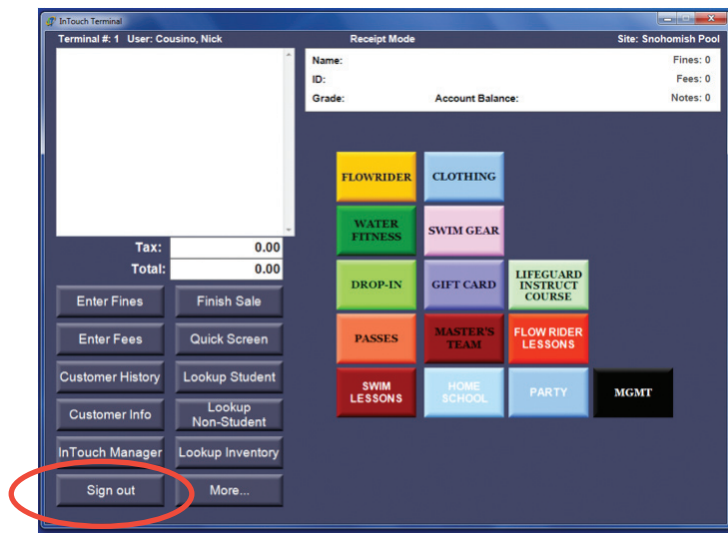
InTouch Terminal

Terminal #: 1 User: Cousino, Nick

Receipt Mode

Site: Snohomish Pool

Name:

ID:

Grade:

Account Balance:

Fines: 0

Fees: 0

Notes: 0

Tax: 0.00

Total: 0.00

Enter Fines

Finish Sale

Enter Fees

Quick Screen

Customer History

Lookup Student

Customer Info

Lookup Non-Student

InTouch Manager

Lookup Inventory

Sign out

More...

FLOWRIDER

CLOTHING

WATER FITNESS

SWIM GEAR

DROP-IN

GIFT CARD

LIFEGUARD INSTRUCT COURSE

PASSES

MASTER'S TEAM

FLOW RIDER LESSONS

SWIM LESSONS

HOME SCHOOL

PARTY

MGMT